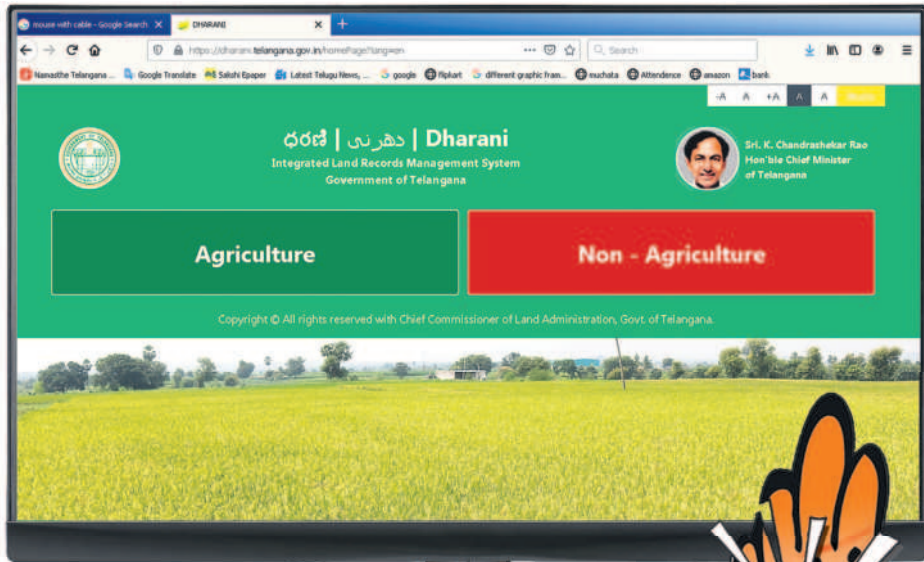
mouse with cable - Google Search
DHARANI
https://dharani.telangana.gov.in/homePage?lang=en
Search
Namasthe Telangana ... Google Translate Sakshi Epaper Latest Telugu News, ... google flipkart different graphic fram... muchata Attendence amazon bank
-A A +A A A

ధరణి | دھرنی | Dharani
Integrated Land Records Management System
Government of Telangana

Sri. K. Chandrashekar Rao
Hon'ble Chief Minister
of Telangana

Agriculture
Non - Agriculture

Copyright © All rights reserved with Chief Commissioner of Land Administration, Govt. of Telangana.